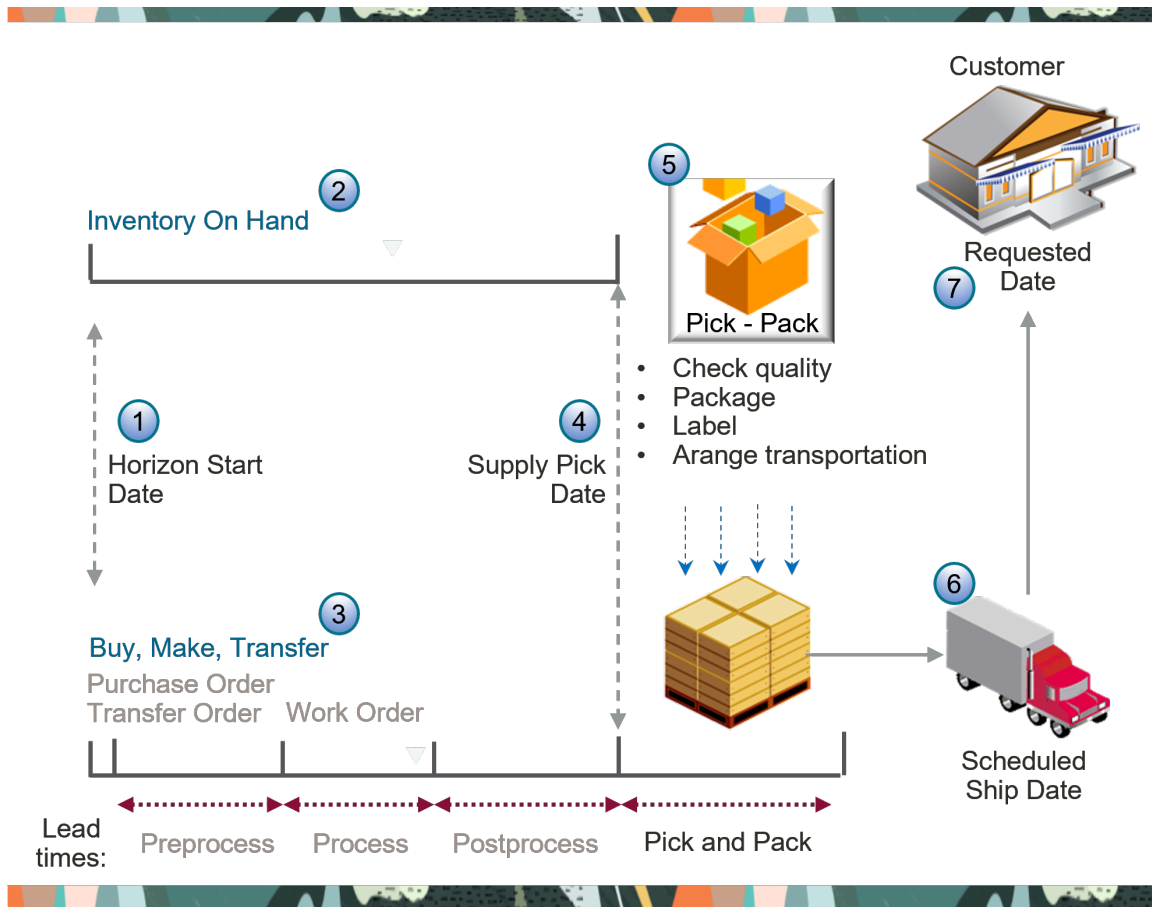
Customer

5

2

Inventory On Hand

Requested Date

7

Pick - Pack

- Check quality
- Package
- Label
- Arange transportation

1

Horizon Start Date

4

Supply Pick Date

6

3

Buy, Make, Transfer

Purchase Order
Transfer Order

Work Order

Scheduled Ship Date

Lead times:

Preprocess

Process

Postprocess

Pick and Pack